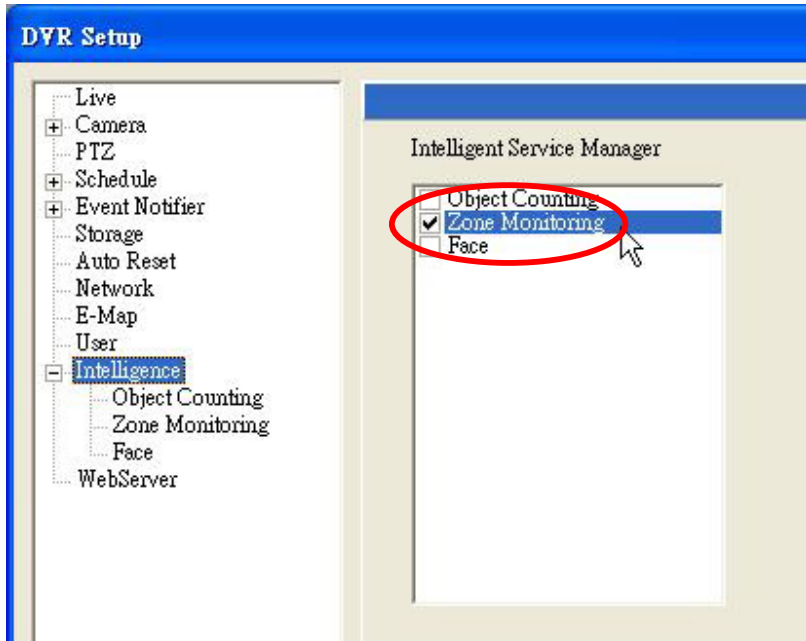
DVR Setup

Live
Camera
PTZ
Schedule
Event Notifier
Storage
Auto Reset
Network
E-Map
User
Intelligence
Object Counting
Zone Monitoring
Face
WebServer

Intelligent Service Manager

Object Counting
Zone Monitoring
Face